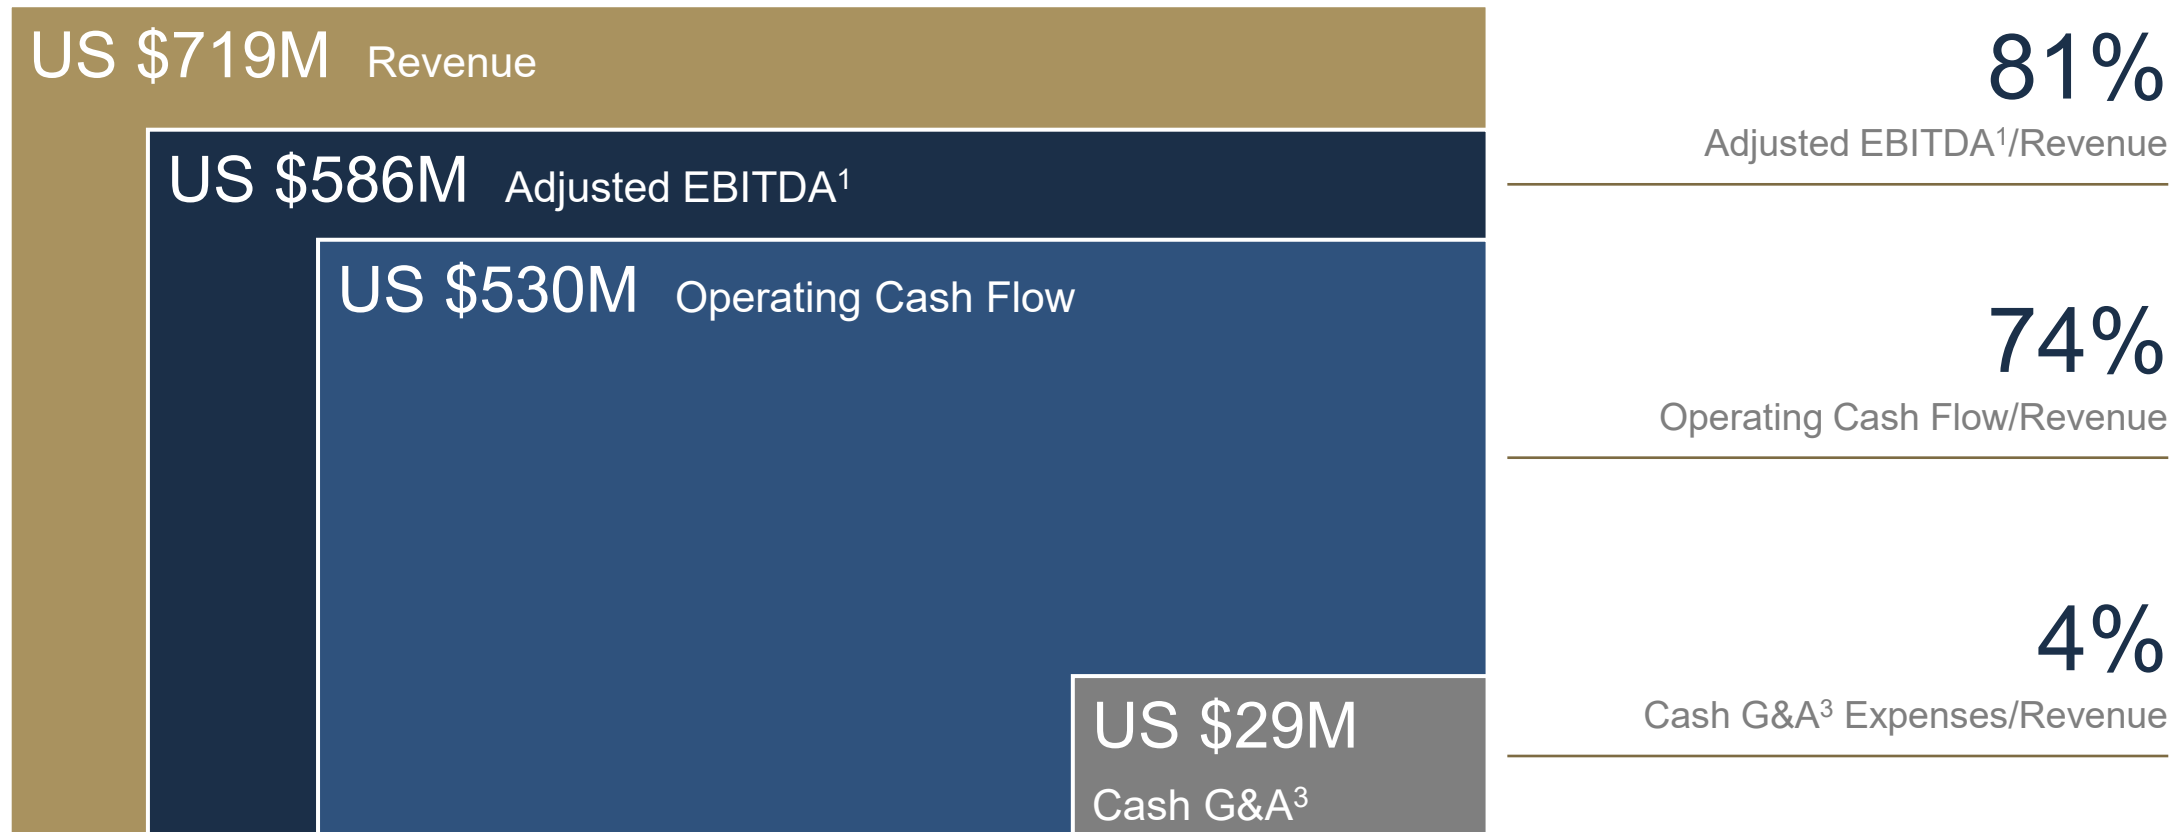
US \$719M Revenue

US \$586M Adjusted EBITDA$^1$

US \$530M Operating Cash Flow

US \$29M Cash G&A$^3$

81%
Adjusted EBITDA$^1$/Revenue

74%
Operating Cash Flow/Revenue

4%
Cash G&A$^3$ Expenses/Revenue